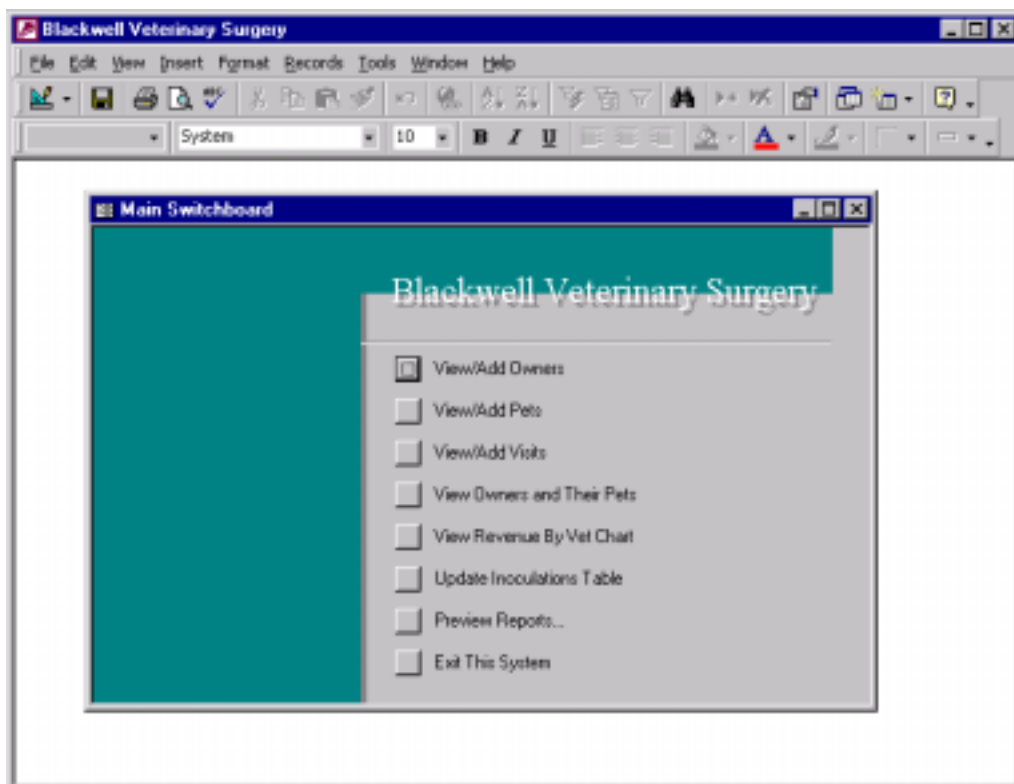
Blackwell Veterinary Surgery

File Edit View Insert Format Records Tools Window Help

System 10 B I U A

Main Switchboard

Blackwell Veterinary Surgery

View/Add Owners

View/Add Pets

View/Add Visits

View Owners and Their Pets

View Revenue By Vet Chart

Update Inoculations Table

Preview Reports...

Exit This System